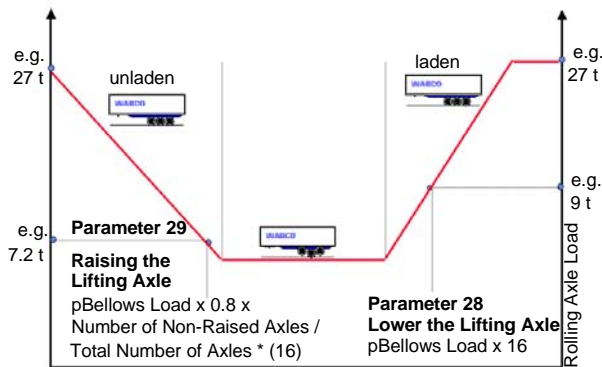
e.g.
27 t

unladen

WABCO

laden

WABCO

e.g.
27 t

e.g.
7.2 t

Parameter 29

Raising the Lifting Axle

pBellows Load x 0.8 x Number of Non-Raised Axles / Total Number of Axles * (16)

WABCO

e.g.
9 t

Parameter 28
Lower the Lifting Axle
pBellows Load x 16

Rolling Axle Load